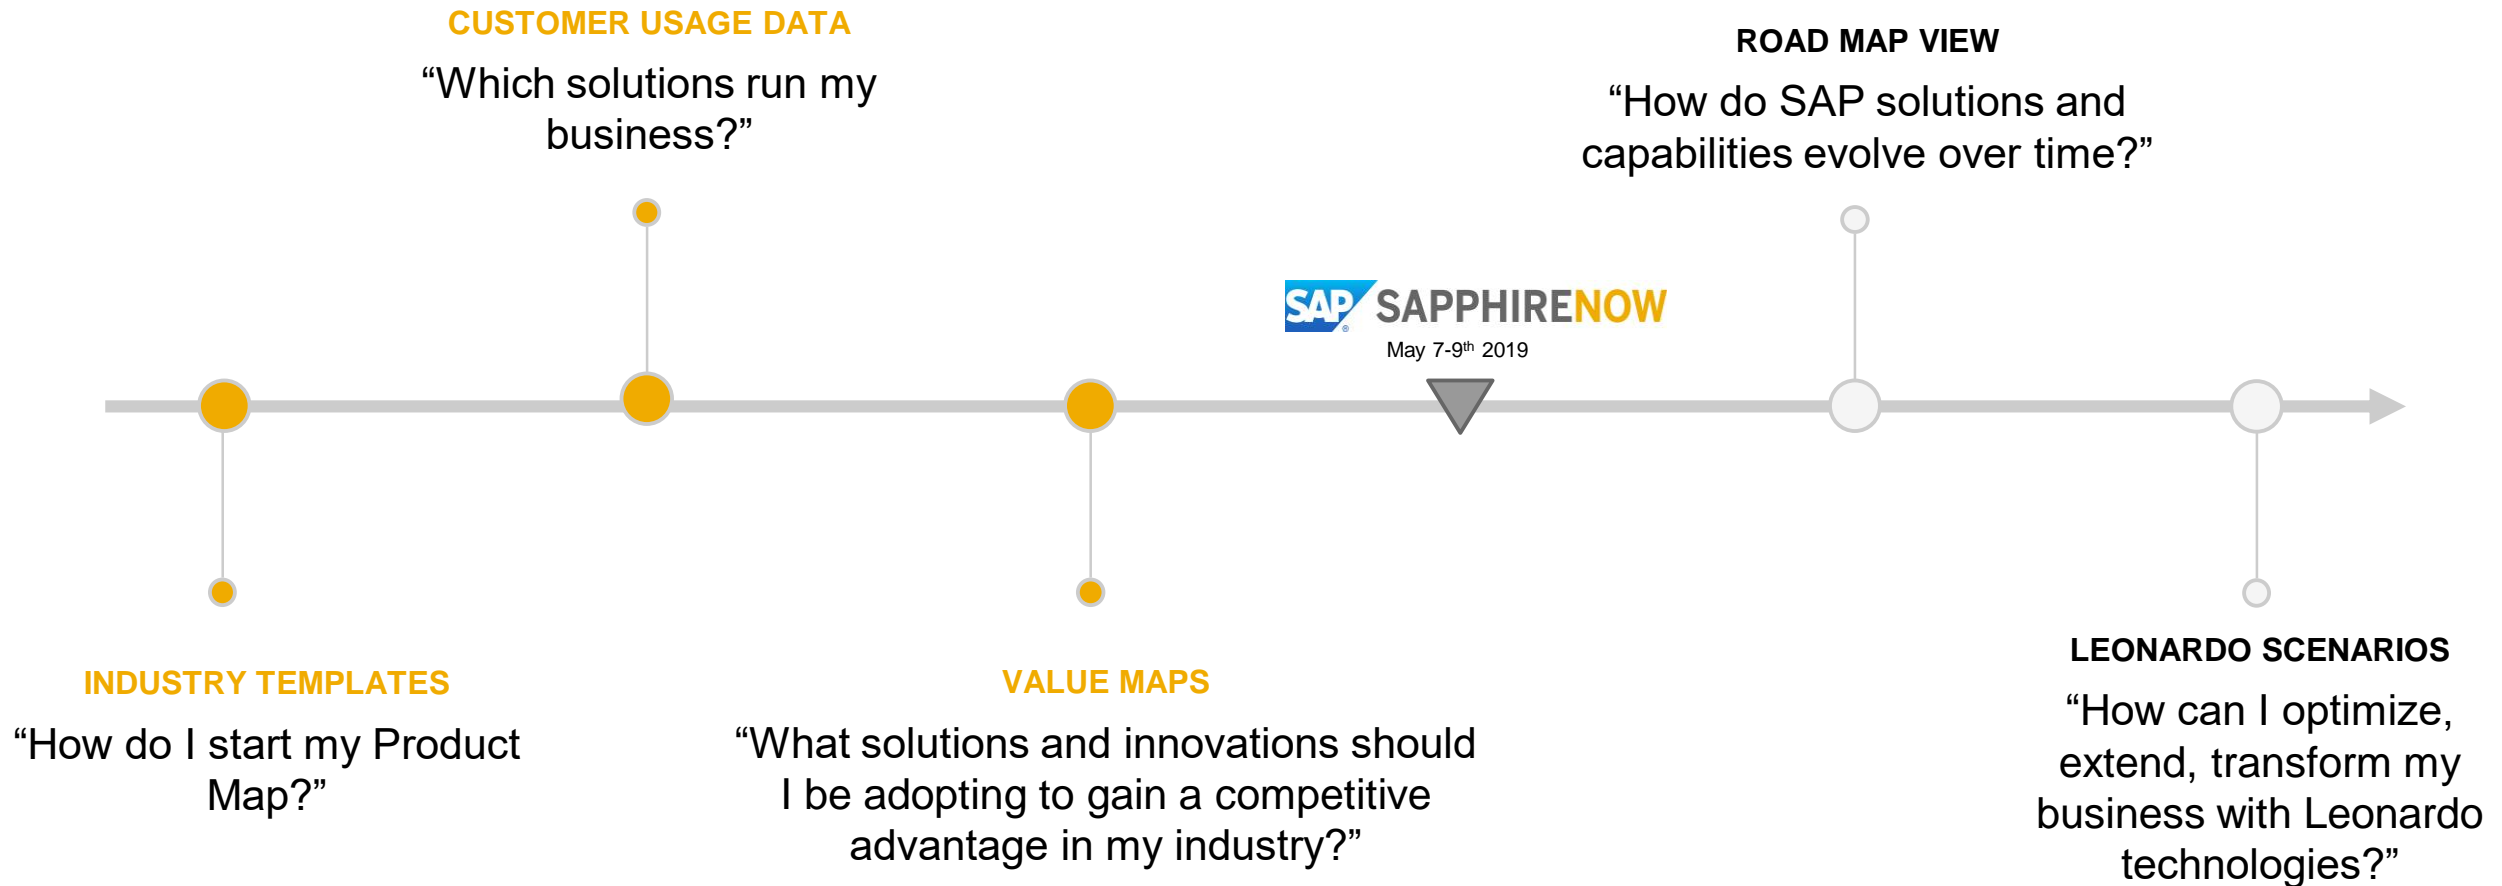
CUSTOMER USAGE DATA
“Which solutions run my business?”

ROAD MAP VIEW
“How do SAP solutions and capabilities evolve over time?”

SAP SAPPHIRENOW
May 7-9$^{th}$ 2019

INDUSTRY TEMPLATES
“How do I start my Product Map?”

VALUE MAPS
“What solutions and innovations should I be adopting to gain a competitive advantage in my industry?”

LEONARDO SCENARIOS
“How can I optimize, extend, transform my business with Leonardo technologies?”